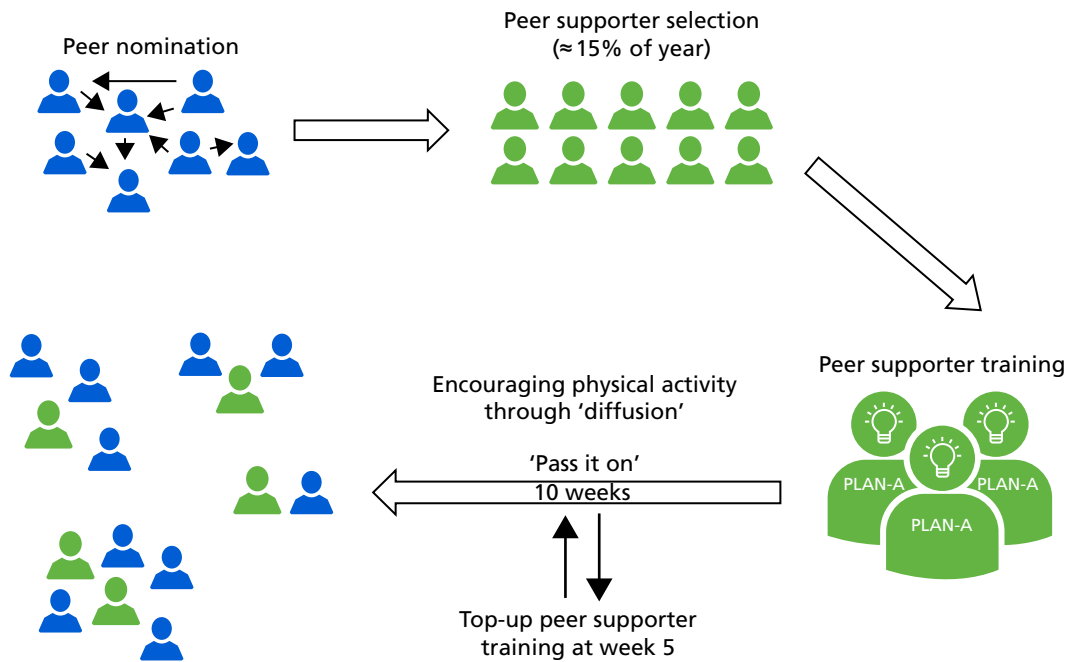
Peer nomination

Peer supporter selection
(≈15% of year)

Peer supporter training

PLAN-A PLAN-A PLAN-A

Encouraging physical activity through 'diffusion'

'Pass it on'
10 weeks

Top-up peer supporter training at week 5